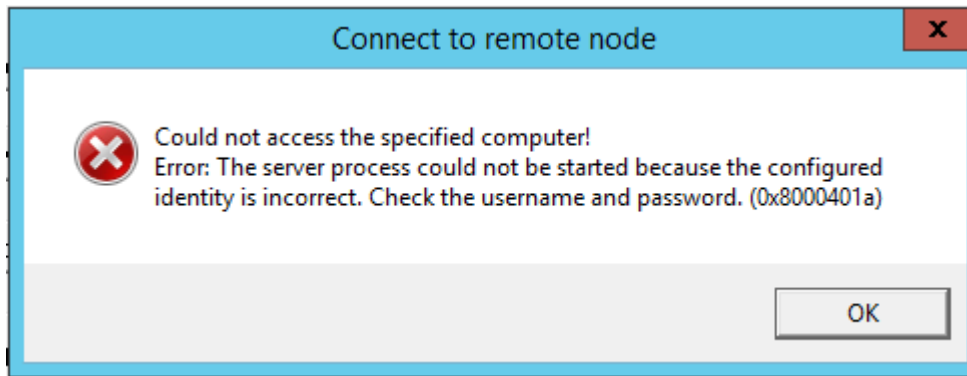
Connect to remote node

x

Could not access the specified computer!
Error: The server process could not be started because the configured identity is incorrect. Check the username and password. (0x8000401a)

OK